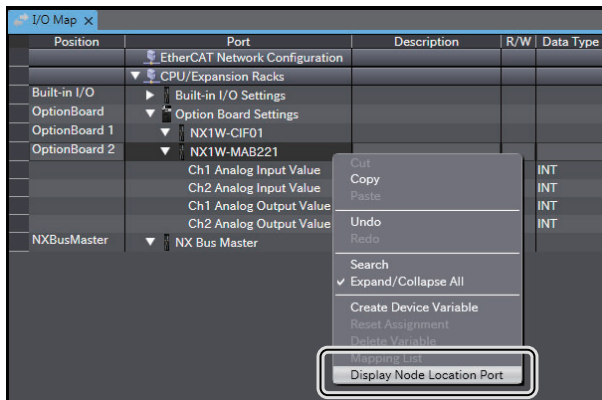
I/O Map ×

| Position | Port | Description | R/W | Data Type |
|---|---|---|---|---|
| | EtherCAT Network Configuration | | | |
| | CPU/Expansion Racks | | | |
| Built-in I/O | Built-in I/O Settings | | | |
| OptionBoard | Option Board Settings | | | |
| OptionBoard 1 | NX1W-CIF01 | | | |
| OptionBoard 2 | NX1W-MAB221 | | | |
| | Ch1 Analog Input Value | | | INT |
| | Ch2 Analog Input Value | | | INT |
| | Ch1 Analog Output Value | | | INT |
| | Ch2 Analog Output Value | | | INT |
| NXBusMaster | NX Bus Master | | | |

Cut
Copy
Paste
Undo
Redo
Search
✓ Expand/Collapse All
Create Device Variable
Reset Assignment
Delete Variable
Mapping List
Display Node Location Port